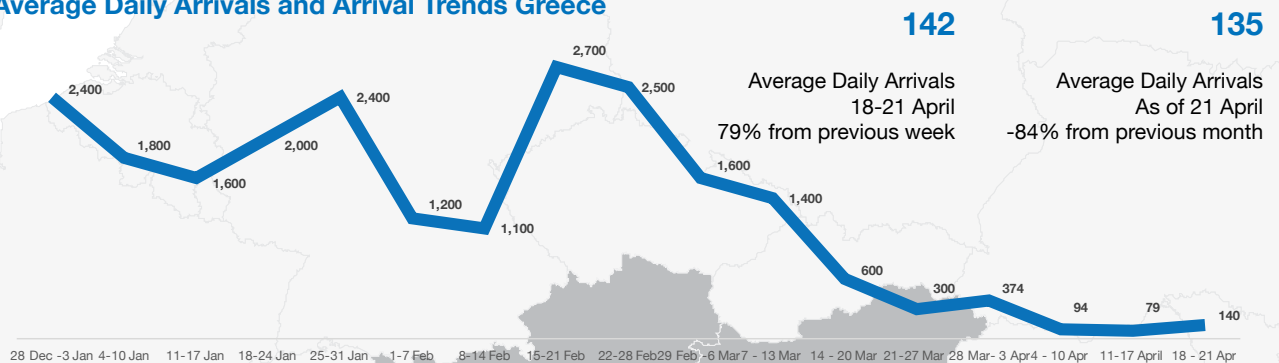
Average Daily Arrivals and Arrival Trends Greece

142
Average Daily Arrivals
18-21 April
79% from previous week

135
Average Daily Arrivals
As of 21 April
-84% from previous month

2,400
1,800
1,600
2,000
2,400
1,200
1,100
2,700
2,500
1,600
1,400
600
300
374
94
79
140

28 Dec -3 Jan 4-10 Jan 11-17 Jan 18-24 Jan 25-31 Jan 1-7 Feb 8-14 Feb 15-21 Feb 22-28 Feb29 Feb -6 Mar7 - 13 Mar 14 - 20 Mar 21-27 Mar 28 Mar- 3 Apr4 - 10 Apr 11-17 April 18 - 21 Apr